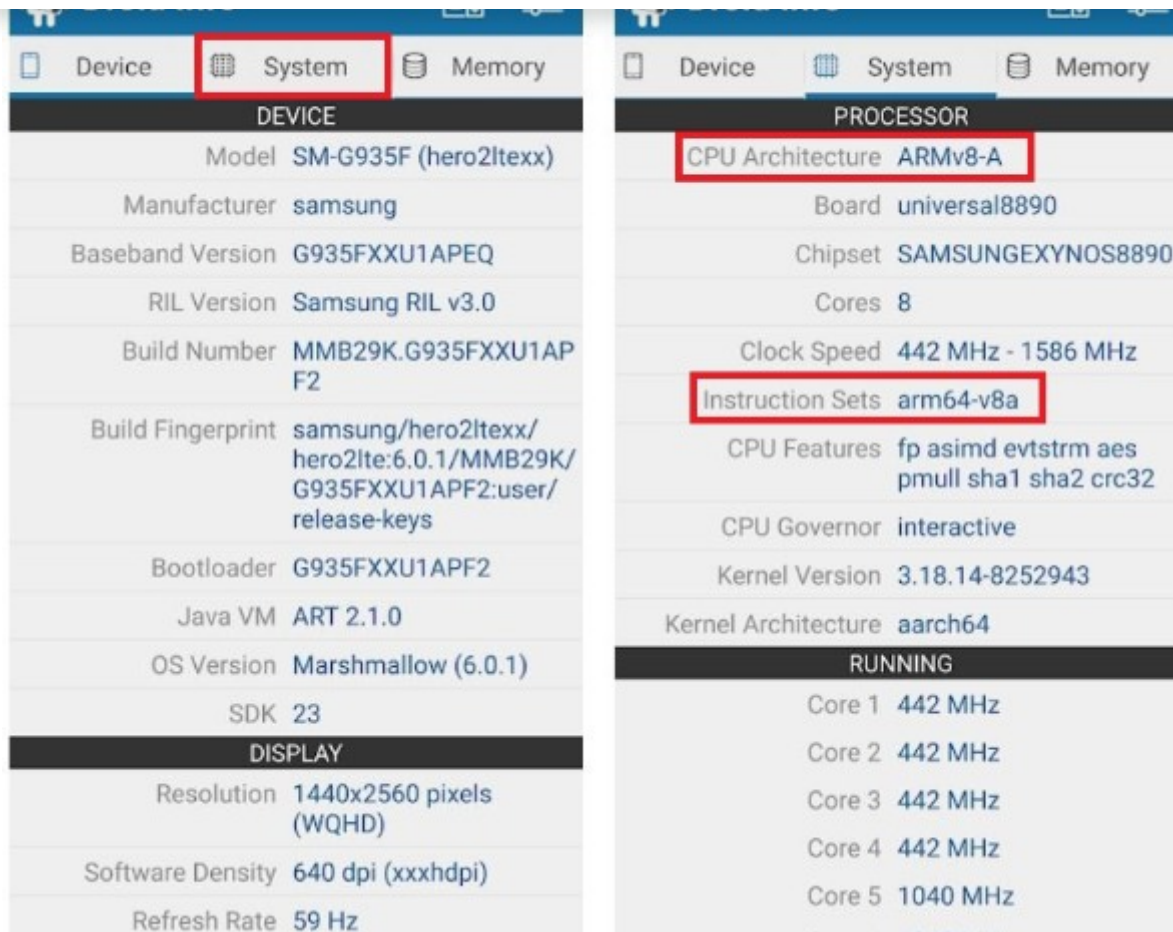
Device System Memory

DEVICE

Model SM-G935F (hero2ltexx)

Manufacturer samsung

Baseband Version G935FXXU1APEQ

RIL Version Samsung RIL v3.0

Build Number MMB29K.G935FXXU1APF2

Build Fingerprint samsung/hero2ltexx/hero2lte:6.0.1/MMB29K/G935FXXU1APF2:user/release-keys

Bootloader G935FXXU1APF2

Java VM ART 2.1.0

OS Version Marshmallow (6.0.1)

SDK 23

DISPLAY

Resolution 1440x2560 pixels (WQHD)

Software Density 640 dpi (xxxhdpi)

Refresh Rate 59 Hz

Device System Memory

PROCESSOR

CPU Architecture ARMv8-A

Board universal8890

Chipset SAMSUNGEXYNOS8890

Cores 8

Clock Speed 442 MHz - 1586 MHz

Instruction Sets arm64-v8a

CPU Features fp asimd evtstrm aes pmull sha1 sha2 crc32

CPU Governor interactive

Kernel Version 3.18.14-8252943

Kernel Architecture aarch64

RUNNING

Core 1 442 MHz

Core 2 442 MHz

Core 3 442 MHz

Core 4 442 MHz

Core 5 1040 MHz